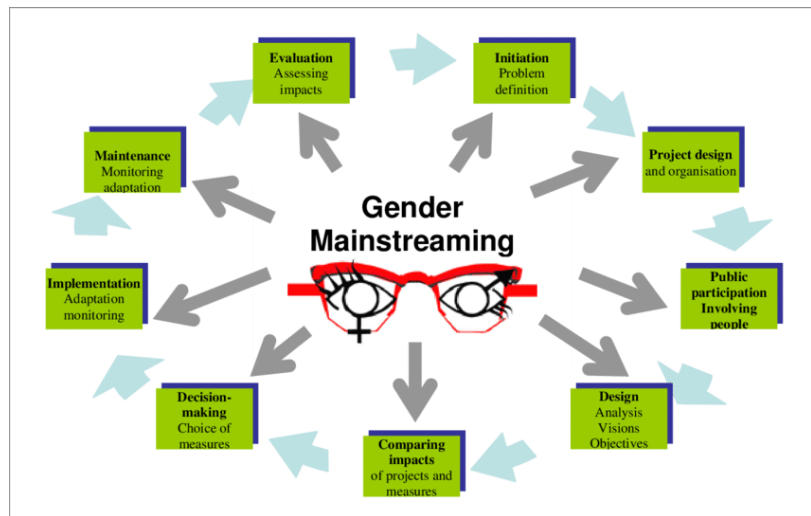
Evaluation
Assessing impacts

Initiation
Problem definition

Project design
and organisation

Public participation
Involving people

Design
Analysis
Visions
Objectives

Comparing impacts
of projects and measures

Decision-making
Choice of measures

Implementation
Adaptation monitoring

Maintenance
Monitoring adaptation

Gender Mainstreaming